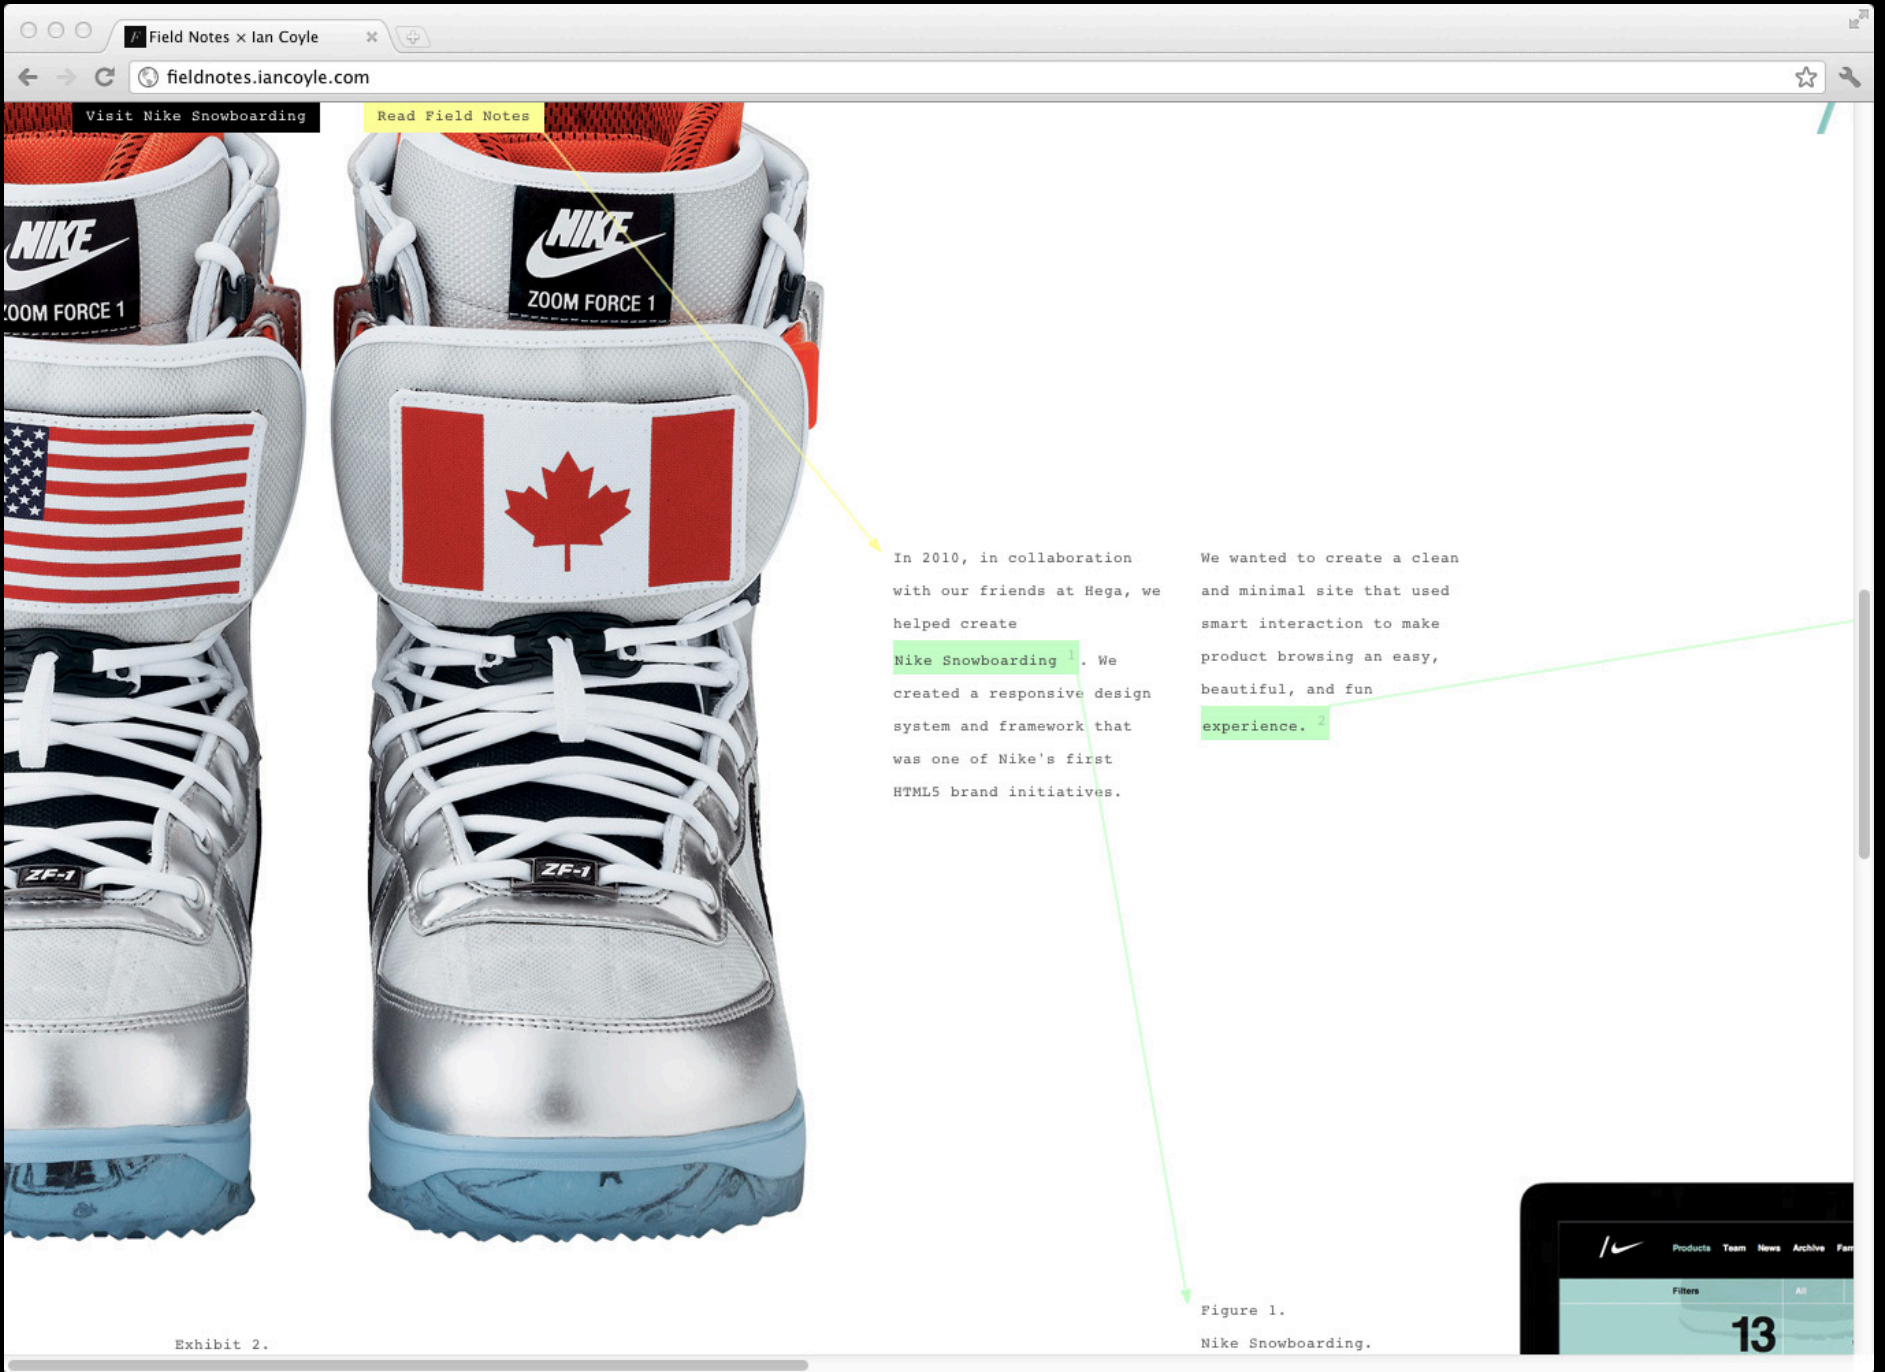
Field Notes × Ian Coyle

fieldnotes.iancoyle.com

Visit Nike Snowboarding

Read Field Notes

NIKE
ZOOM FORCE 1

NIKE
ZOOM FORCE 1

ZF-1

ZF-1

In 2010, in collaboration with our friends at Hega, we helped create Nike Snowboarding $^1$. We created a responsive design system and framework that was one of Nike's first HTML5 brand initiatives.

We wanted to create a clean and minimal site that used smart interaction to make product browsing an easy, beautiful, and fun experience. $^2$

Products Team News Archive Fa

Filters

All

13

Figure 1.

Nike Snowboarding.

Exhibit 2.